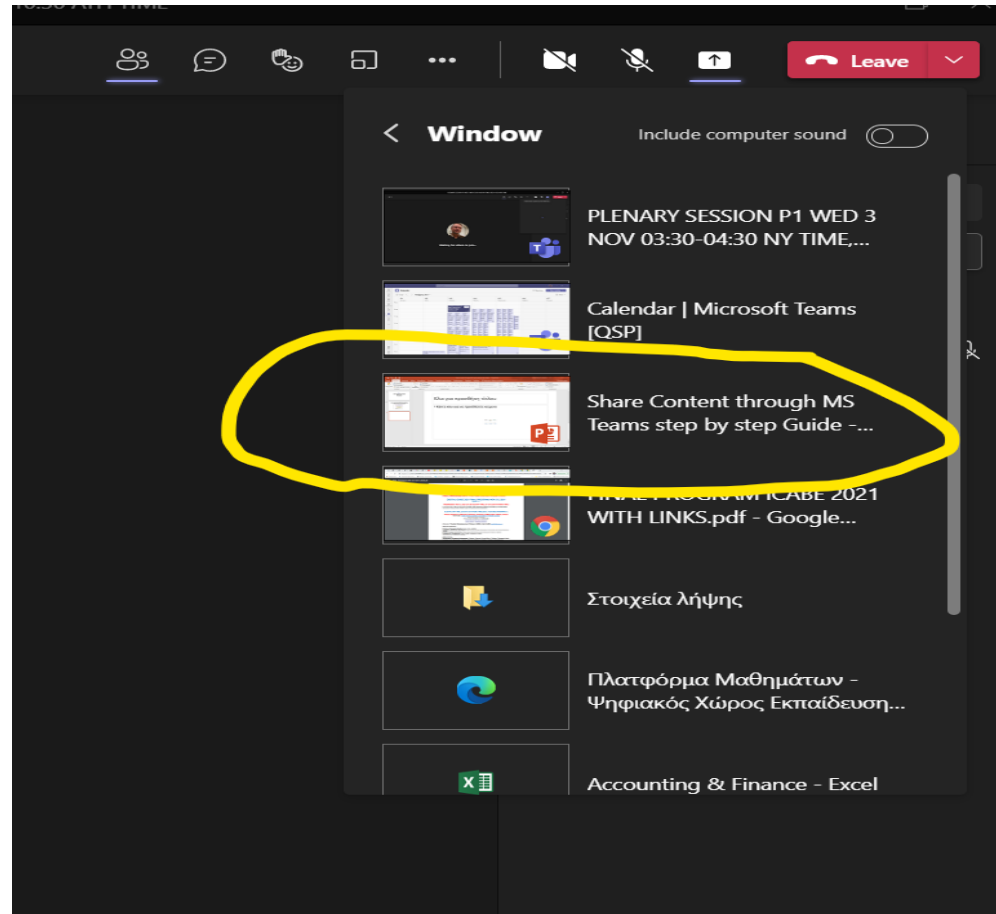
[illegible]

Leave

Window

Include computer sound

PLENARY SESSION P1 WED 3 NOV 03:30-04:30 NY TIME,...

Calendar | Microsoft Teams [QSP]

Share Content through MS Teams step by step Guide -...

FINAL PROGRAM ICABE 2021 WITH LINKS.pdf - Google...

Στοιχεία λήψης

Πλατφόρμα Μαθημάτων - Ψηφιακός Χώρος Εκπαίδευση...

Accounting & Finance - Excel